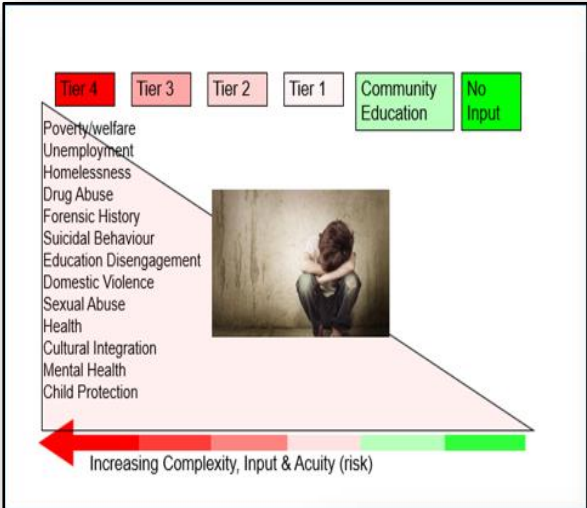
Tier 4
Tier 3
Tier 2
Tier 1
Community Education
No Input

Poverty/welfare
Unemployment
Homelessness
Drug Abuse
Forensic History
Suicidal Behaviour
Education Disengagement
Domestic Violence
Sexual Abuse
Health
Cultural Integration
Mental Health
Child Protection

Increasing Complexity, Input & Acuity (risk)